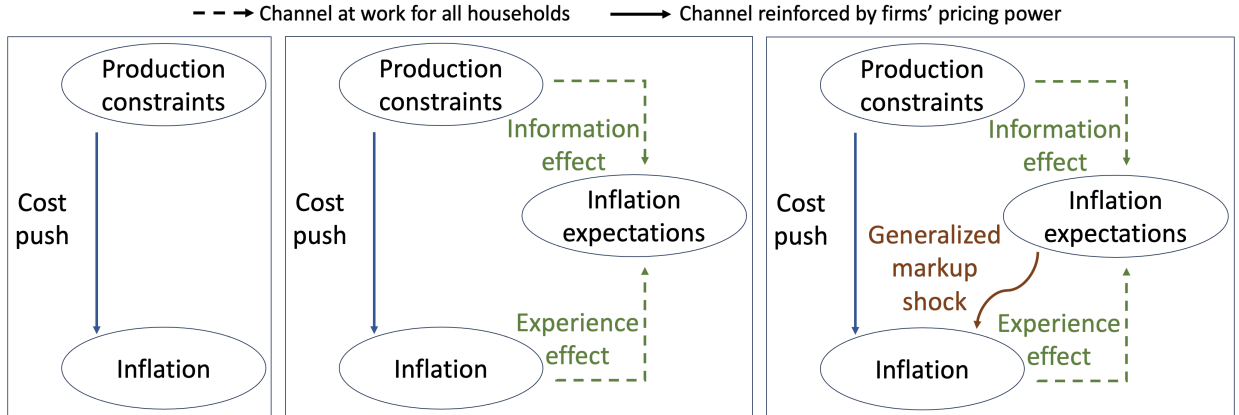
Channel at work for all households
Channel reinforced by firms' pricing power

Production constraints

Cost push

Inflation

Production constraints

Information effect

Cost push

Inflation expectations

Experience effect

Inflation

Production constraints

Information effect

Cost push

Inflation expectations

Generalized markup shock

Experience effect

Inflation